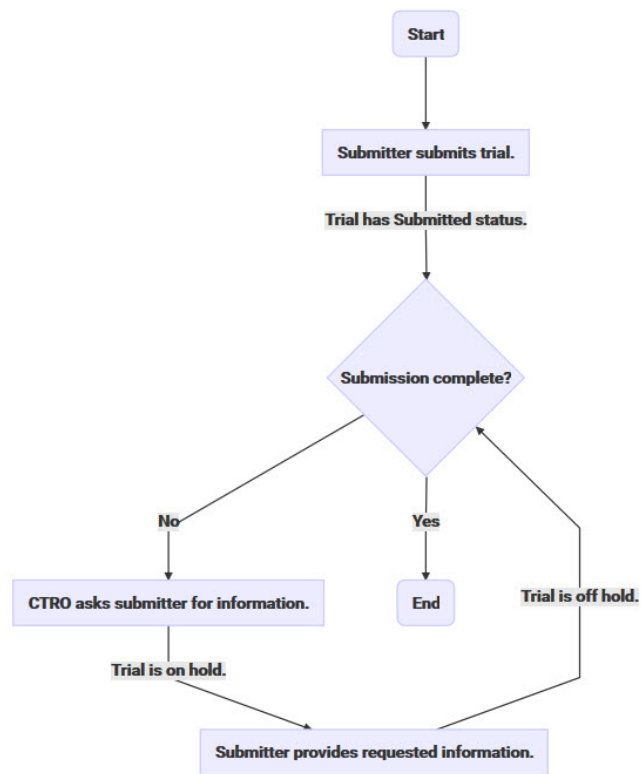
Start

Submitter submits trial.

Trial has Submitted status.

Submission complete?

No

Yes

CTRO asks submitter for information.

End

Trial is off hold.

Trial is on hold.

Submitter provides requested information.